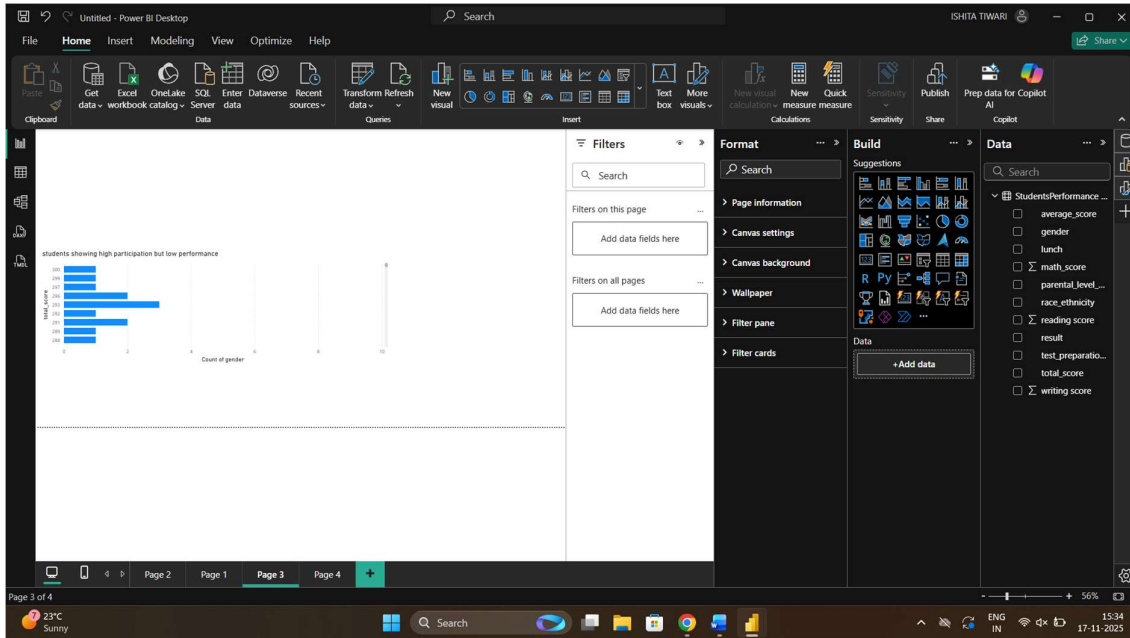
Untitled - Power BI Desktop

Search

ISHITA TIWARI

File Home Insert Modeling View Optimize Help

Share

Paste

Clipboard

Get data Excel workbook OneLake catalog SQL Server Enter data Dataverse Recent sources

Data

Transform data Refresh

Queries

New visual

Text box More visuals

Insert

New visual calculation New measure Quick measure

Calculations

Sensitivity

Sensitivity

Publish

Share

Prep data for Copilot AI

Copilot

students showing high participation but low performance

total_score

300
298
297
296
293
292
291
290
289
288

0 2 4 6 8 10

Count of gender

Filters

Search

Filters on this page

Add data fields here

Filters on all pages

Add data fields here

Format

Search

> Page information

> Canvas settings

> Canvas background

> Wallpaper

> Filter pane

> Filter cards

Build

Suggestions

Data

+Add data

Data

Search

StudentsPerformance ...

average_score

gender

lunch

$\Sigma$ math_score

parental_level_...

race_ethnicity

$\Sigma$ reading score

result

test_preparatio...

total_score

$\Sigma$ writing score

Page 2 Page 1 Page 3 Page 4 +

Page 3 of 4

+ 56%

23°C
Sunny

Search

ENG IN

15:34
17-11-2025